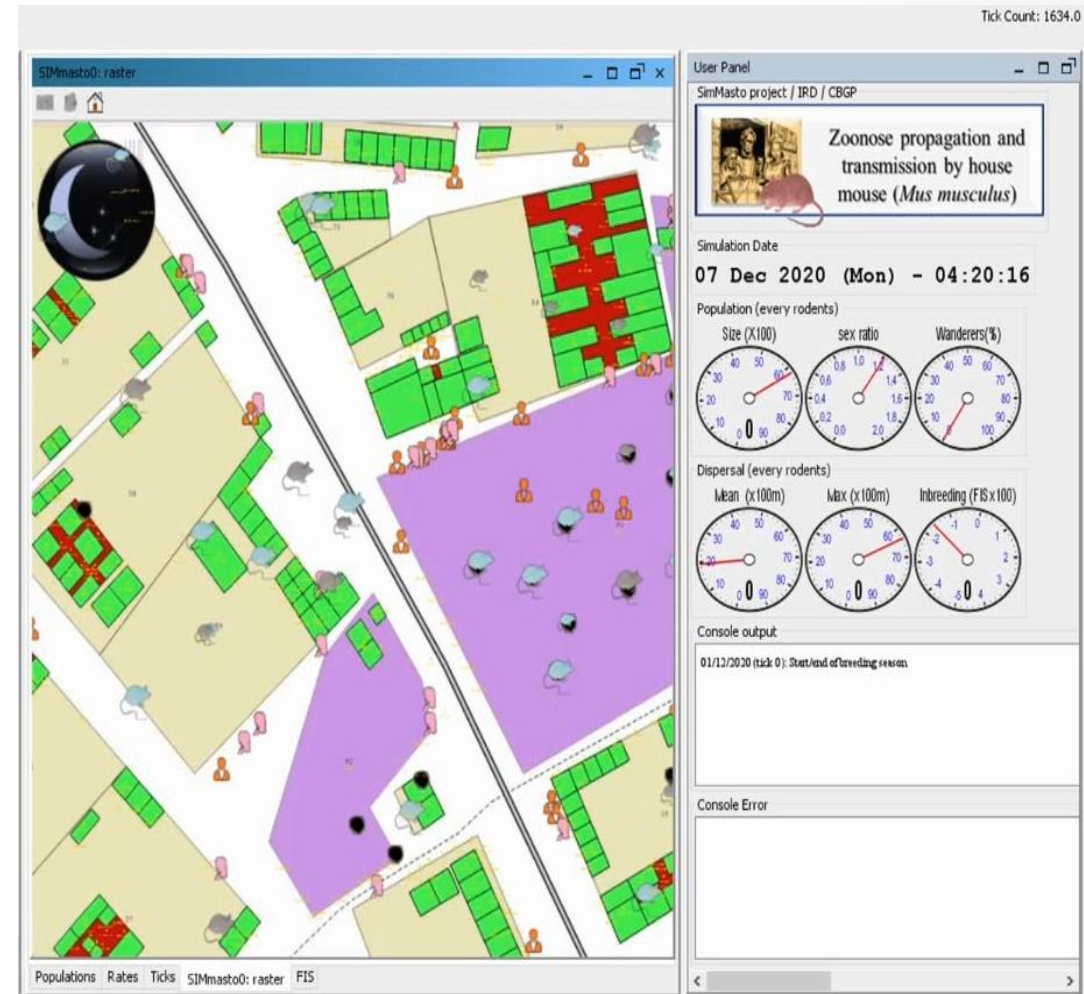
Tick Count: 1634.0

SIMmasto0: raster

User Panel

SimMasto project / IRD / CBGP

Zoonose propagation and transmission by house mouse (*Mus musculus*)

Simulation Date

07 Dec 2020 (Mon) - 04:20:16

Population (every rodents)

Size (X100)

10 20 30 40 50 60 70 80 90 0

sex ratio

0.0 0.2 0.4 0.6 0.8 1.0 1.2 1.4 1.6 1.8 2.0

Wanderers(%)

0 10 20 30 40 50 60 70 80 90 100

Dispersal (every rodents)

Mean (x100m)

10 20 30 40 50 60 70 80 90 0

Max (x100m)

10 20 30 40 50 60 70 80 90 0

Inbreeding (FIS x100)

-5 -4 -3 -2 -1 0 1 2 3 4

Console output

01/12/2020 (tick 0): Start/end of breeding season

Console Error

Populations | Rates | Ticks | SIMmasto0: raster | FIS